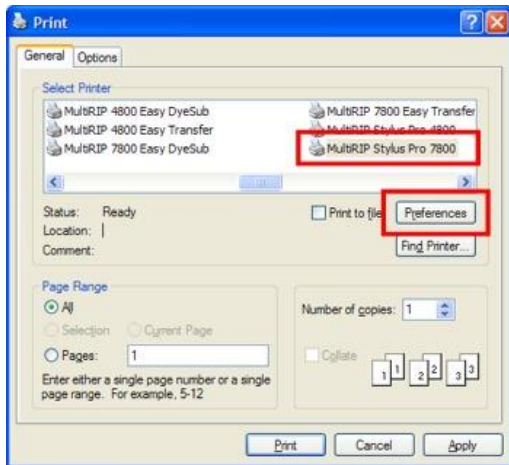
Print

General | Options

Select Printer

MultiRIP 4800 Easy DyeSub
MultiRIP 4800 Easy Transfer
MultiRIP 7800 Easy DyeSub
MultiRIP 7800 Easy Transfer
MultiRIP Stylus Pro 4800
MultiRIP Stylus Pro 7800

Status: Ready
Location:
Comment:

Print to file
Preferences
Find Printer...

Page Range
All
Selection
Current Page
Pages: 1
Enter either a single page number or a single page range. For example, 5-12

Number of copies: 1
Collate
1 1 2 2 3 3

Print
Cancel
Apply